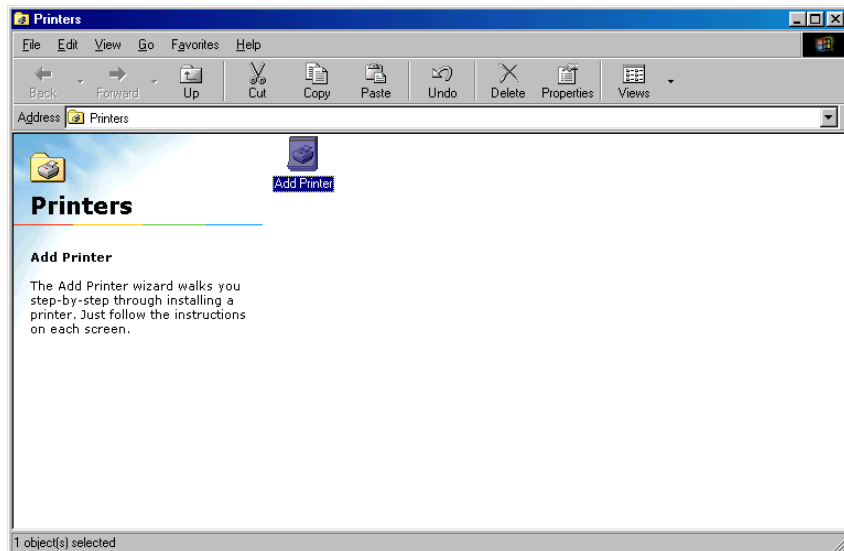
Printers

File Edit View Go Favorites Help

Back Forward Up Cut Copy Paste Undo Delete Properties Views

Address Printers

Printers

Add Printer

The Add Printer wizard walks you step-by-step through installing a printer. Just follow the instructions on each screen.

Add Printer

1 object(s) selected